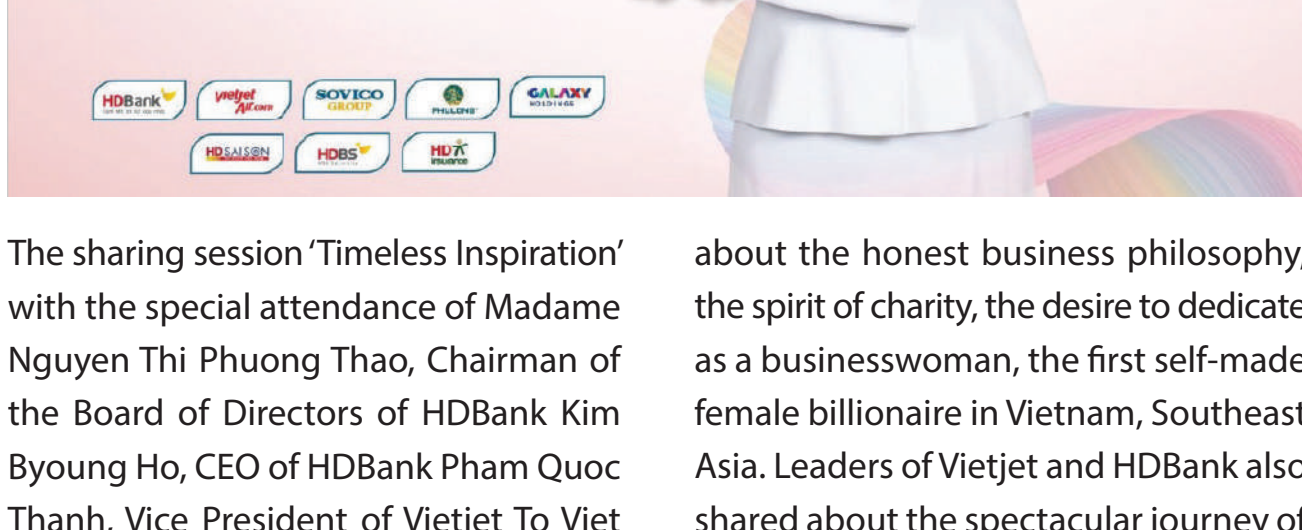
HDBank vietjet Air.com SOVICO GROUP PHU LONG GALAXY HOLDINGS
HDSAISON HDBS HD insurance

The sharing session 'Timeless Inspiration' with the special attendance of Madame Nguyen Thi Phuong Thao, Chairman of the Board of Directors of HDBank Kim Byoung Ho, CEO of HDBank Pham Quoc Thanh, Vice President of Vietjet To Viet

about the honest business philosophy, the spirit of charity, the desire to dedicate as a businesswoman, the first self-made female billionaire in Vietnam, Southeast Asia. Leaders of Vietjet and HDBank also shared about the spectacular journey of